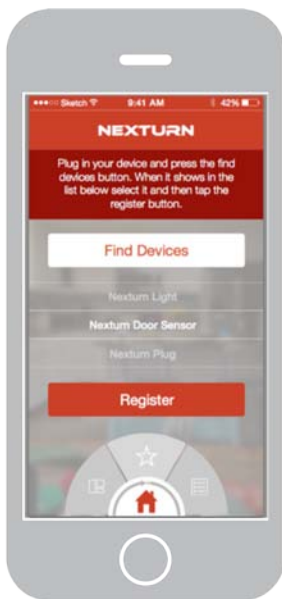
●●●○○ Sketch 9:41 AM 42%

NEXTURN

Plug in your device and press the find devices button. When it shows in the list below select it and then tap the register button.

Find Devices

Nexturn Light

Nexturn Door Sensor

Nexturn Plug

Register